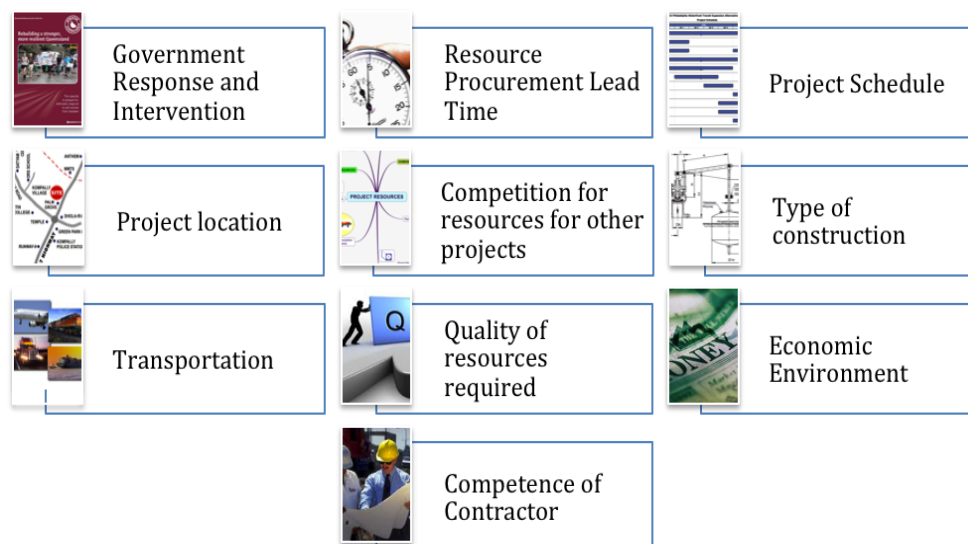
Government Response and Intervention

Resource Procurement Lead Time

Project Schedule

Project location

Competition for resources for other projects

Type of construction

Transportation

Quality of resources required

Economic Environment

Competence of Contractor